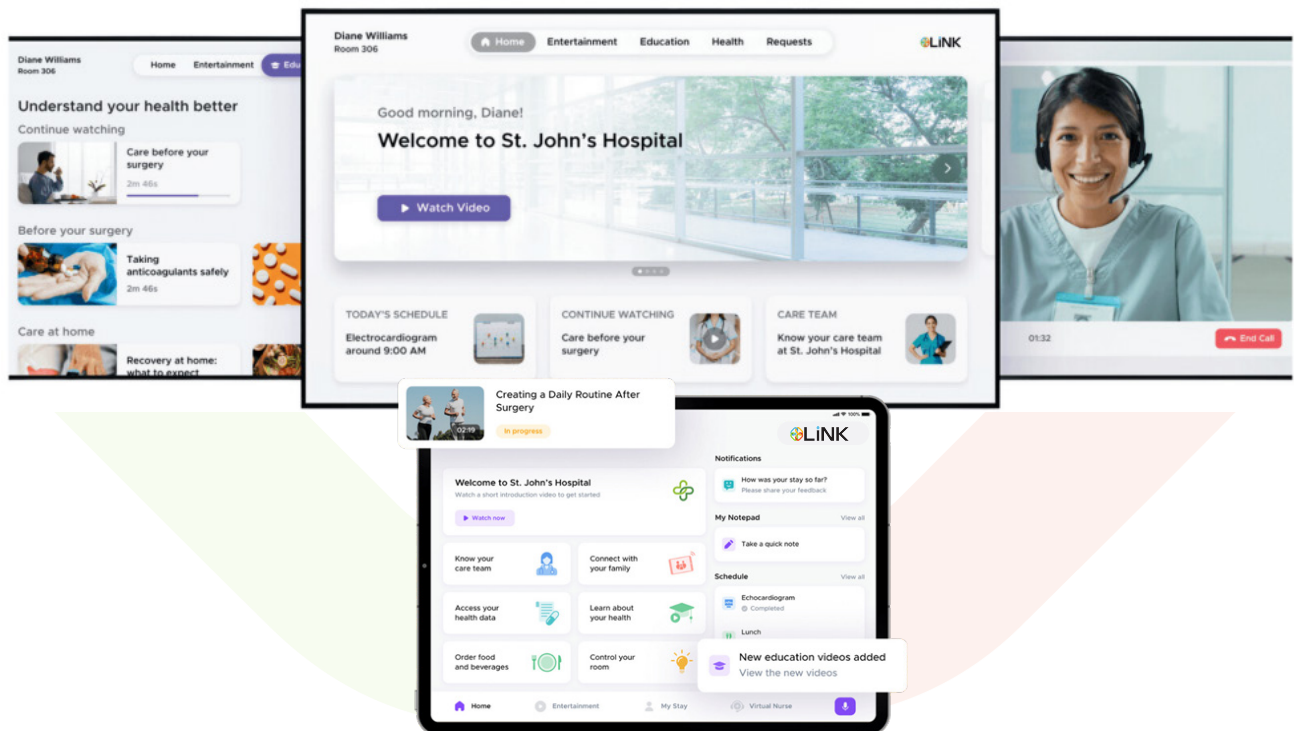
Diane Williams
Room 306

Home Entertainment Edu

Understand your health better

Continue watching

Care before your surgery
2m 46s

Before your surgery

Taking anticoagulants safely
2m 46s

Care at home

Recovery at home: what to expect

Diane Williams
Room 306

Home Entertainment Education Health Requests

LiNK

Good morning, Diane!

Welcome to St. John's Hospital

Watch Video

TODAY'S SCHEDULE
Electrocardiogram around 9:00 AM

CONTINUE WATCHING
Care before your surgery

CARE TEAM
Know your care team at St. John's Hospital

01:32

End Call

Creating a Daily Routine After Surgery
02:19
In progress

LiNK

Welcome to St. John's Hospital
Watch a short introduction video to get started
Watch now

Know your care team

Connect with your family

Access your health data

Learn about your health

Order food and beverages

Control your room

Notifications
How was your stay so far?
Please share your feedback

My Notepad View all
Take a quick note

Schedule View all
Echocardiogram
Completed
Lunch

New education videos added
View the new videos

Home Entertainment My Stay Virtual Nurse